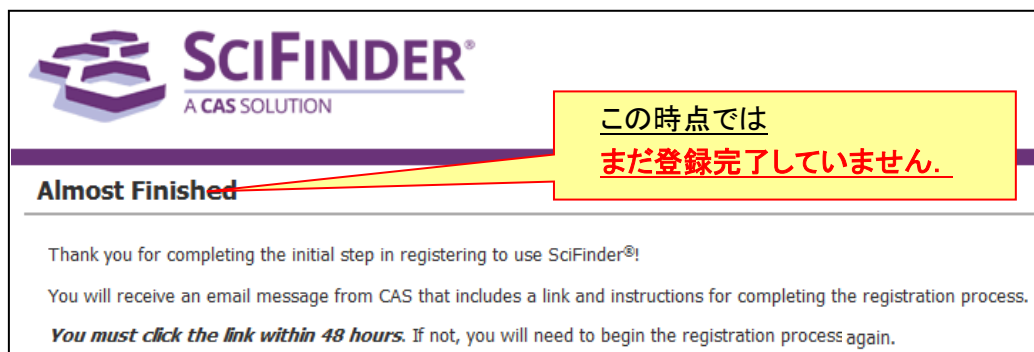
SciFinder®
A CAS SOLUTION

この時点では
まだ登録完了していません.

Almost Finished

Thank you for completing the initial step in registering to use SciFinder®!

You will receive an email message from CAS that includes a link and instructions for completing the registration process.

You must click the link within 48 hours. If not, you will need to begin the registration process again.